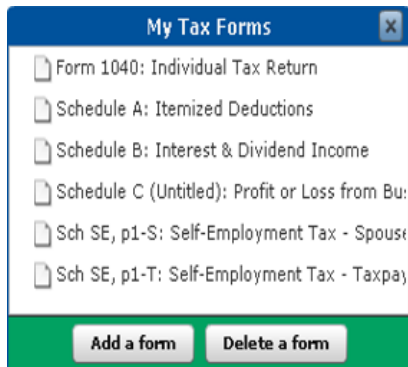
My Tax Forms

Form 1040: Individual Tax Return

Schedule A: Itemized Deductions

Schedule B: Interest & Dividend Income

Schedule C (Untitled): Profit or Loss from Bu

Sch SE, p1-S: Self-Employment Tax - Spouse

Sch SE, p1-T: Self-Employment Tax - Taxpay

Add a form

Delete a form